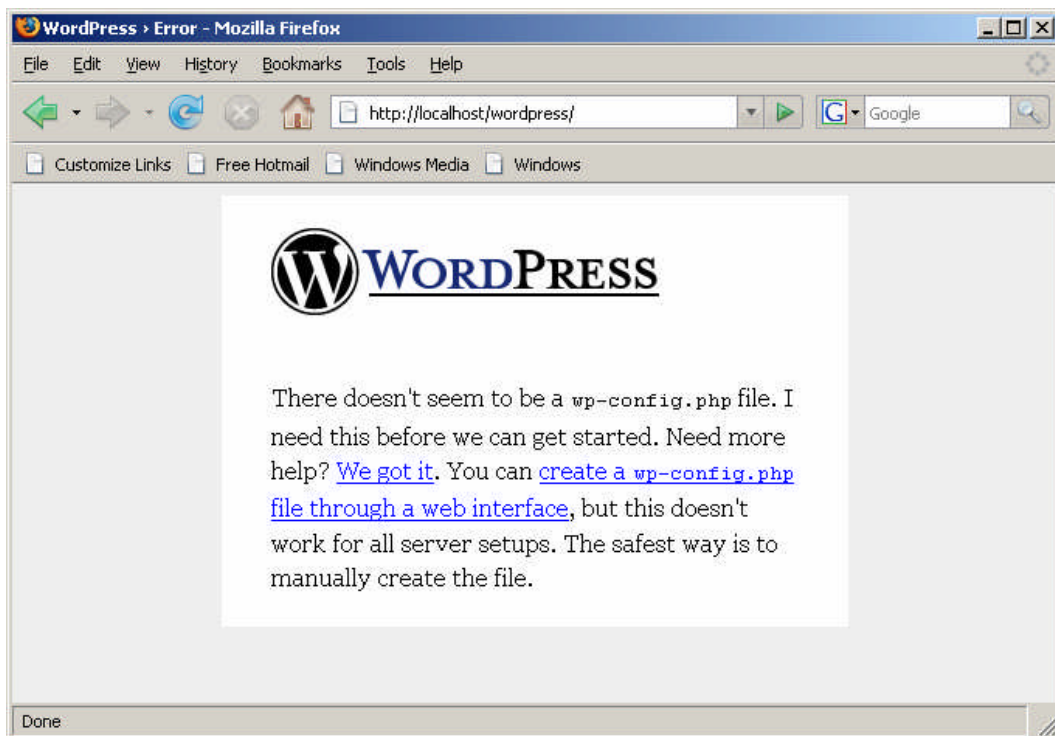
WordPress › Error - Mozilla Firefox

File Edit View History Bookmarks Tools Help

http://localhost/wordpress/

Google

Customize Links Free Hotmail Windows Media Windows

WORDPRESS

There doesn't seem to be a wp-config.php file. I need this before we can get started. Need more help? We got it. You can create a wp-config.php file through a web interface, but this doesn't work for all server setups. The safest way is to manually create the file.

Done